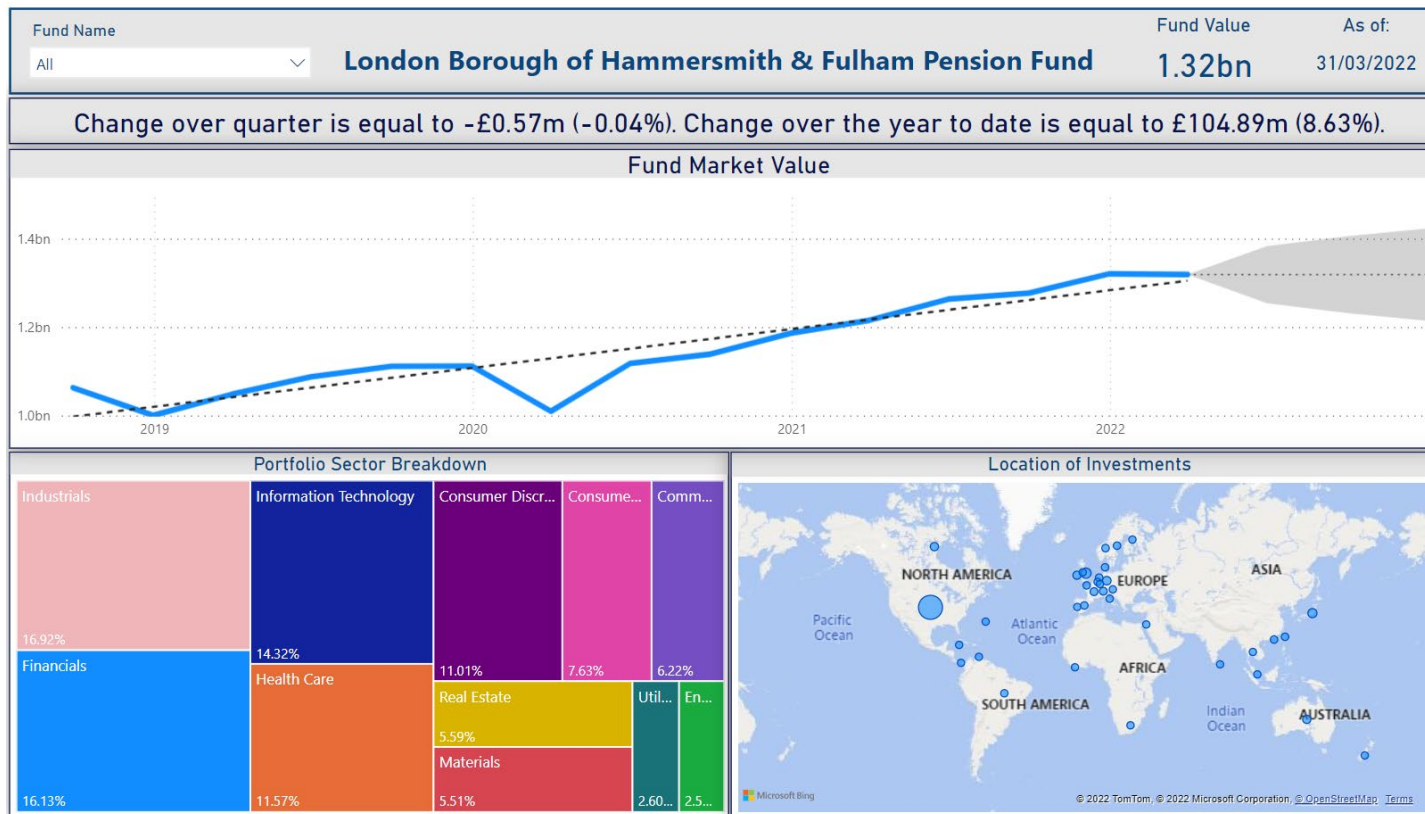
Fund Name
All

London Borough of Hammersmith & Fulham Pension Fund

Fund Value
1.32bn

As of:
31/03/2022

Change over quarter is equal to -£0.57m (-0.04%). Change over the year to date is equal to £104.89m (8.63%).

Fund Market Value

1.4bn
1.2bn
1.0bn
2019
2020
2021
2022

Portfolio Sector Breakdown

Industrials
16.92%
Information Technology
14.32%
Consumer Discr...
11.01%
Consume...
7.63%
Comm...
6.22%
Financials
16.13%
Health Care
11.57%
Real Estate
5.59%
Util...
2.60...
En...
2.5...
Materials
5.51%

Location of Investments

NORTH AMERICA
EUROPE
ASIA
Pacific Ocean
Atlantic Ocean
AFRICA
SOUTH AMERICA
Indian Ocean
AUSTRALIA
Microsoft Bing
© 2022 TomTom, © 2022 Microsoft Corporation, © OpenStreetMap Terms